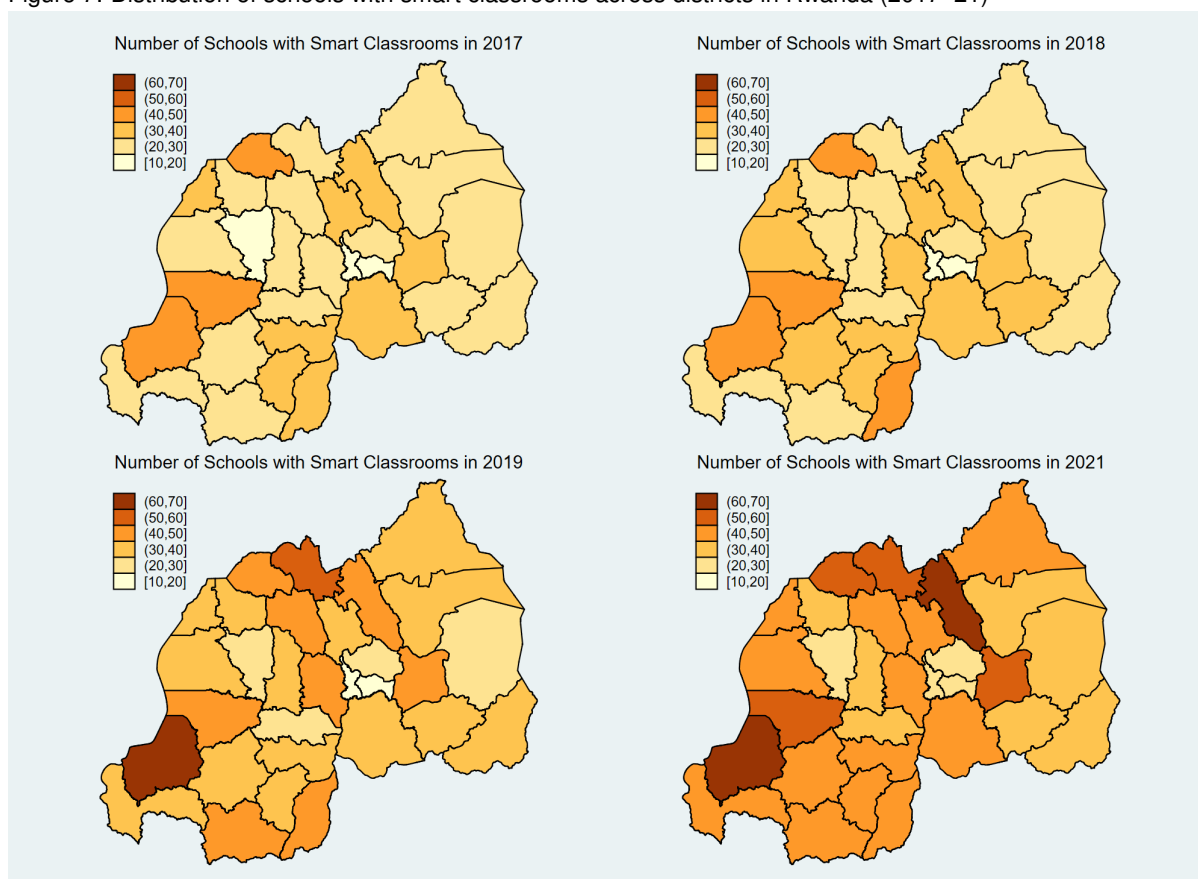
Figure 7: Distribution of schools with smart classrooms across districts in Rwanda (2017–21)

Number of Schools with Smart Classrooms in 2017

(60,70]
(50,60]
(40,50]
(30,40]
(20,30]
[10,20]

Number of Schools with Smart Classrooms in 2018

(60,70]
(50,60]
(40,50]
(30,40]
(20,30]
[10,20]

Number of Schools with Smart Classrooms in 2019

(60,70]
(50,60]
(40,50]
(30,40]
(20,30]
[10,20]

Number of Schools with Smart Classrooms in 2021

(60,70]
(50,60]
(40,50]
(30,40]
(20,30]
[10,20]